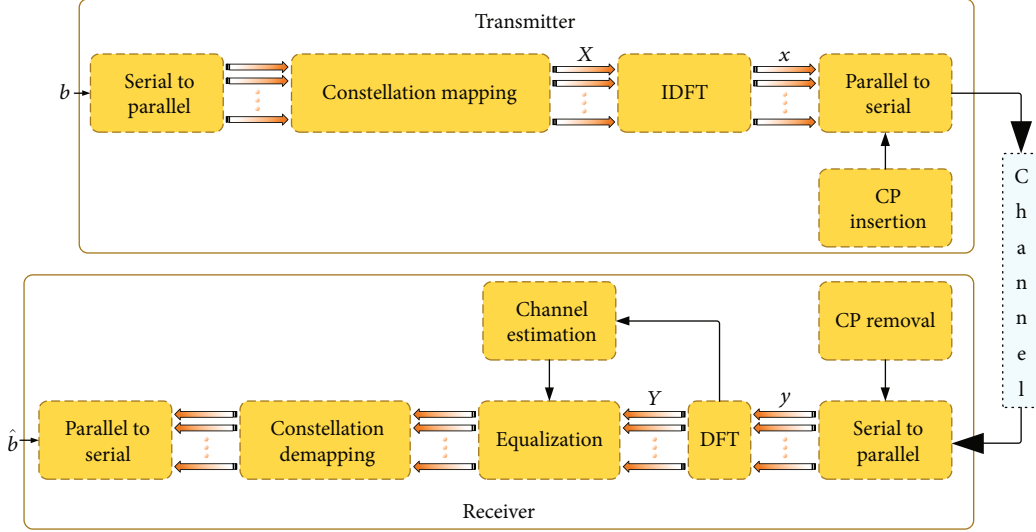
Transmitter

$b$

Serial to parallel

Constellation mapping

$X$

IDFT

$x$

Parallel to serial

CP insertion

Channel

Channel estimation

CP removal

$\hat{b}$

Parallel to serial

Constellation demapping

Equalization

$Y$

DFT

$y$

Serial to parallel

Receiver